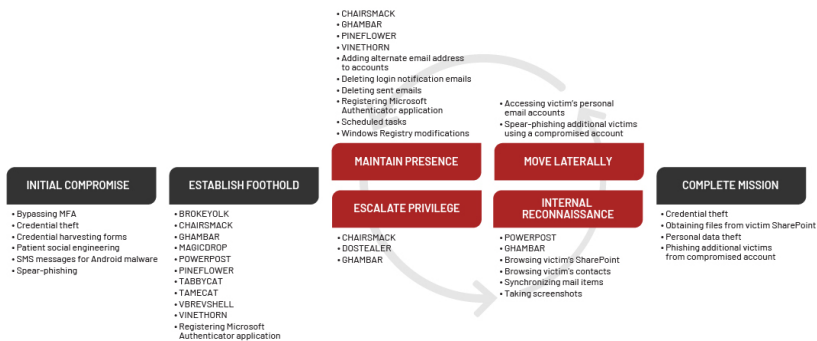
INITIAL COMPROMISE

• Bypassing MFA
• Credential theft
• Credential harvesting forms
• Patient social engineering
• SMS messages for Android malware
• Spear-phishing

ESTABLISH FOOTHOLD

• BROKEYOLK
• CHAIRSMACK
• GHAMBAR
• MAGICDROP
• POWERPOST
• PINEFLOWER
• TABBYCAT
• TAMECAT
• VBREVSHELL
• VINETHORN
• Registering Microsoft Authenticator application

• CHAIRSMACK
• GHAMBAR
• PINEFLOWER
• VINETHORN
• Adding alternate email address to accounts
• Deleting login notification emails
• Deleting sent emails
• Registering Microsoft Authenticator application
• Scheduled tasks
• Windows Registry modifications

MAINTAIN PRESENCE

ESCALATE PRIVILEGE

• CHAIRSMACK
• DOSTEALER
• GHAMBAR

• Accessing victim's personal email accounts
• Spear-phishing additional victims using a compromised account

MOVE LATERALLY

INTERNAL RECONNAISSANCE

• POWERPOST
• GHAMBAR
• Browsing victim's SharePoint
• Browsing victim's contacts
• Synchronizing mail items
• Taking screenshots

COMPLETE MISSION

• Credential theft
• Obtaining files from victim SharePoint
• Personal data theft
• Phishing additional victims from compromised account